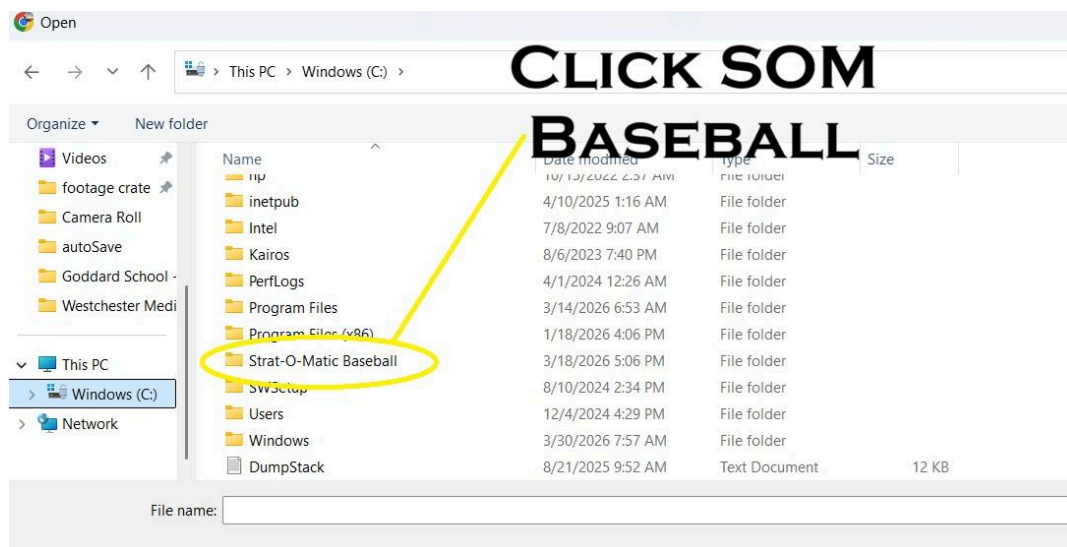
Open

This PC > Windows (C:) >

Click SOM Baseball

Organize ▾ New folder

Videos
footage crate
Camera Roll
autoSave
Goddard School -
Westchester Medi

This PC
Windows (C:)
Network

| Name | Date modified | Type | Size |
|---|---|---|---|
| hp | 10/13/2022 2:37 AM | File folder | |
| inetpub | 4/10/2025 1:16 AM | File folder | |
| Intel | 7/8/2022 9:07 AM | File folder | |
| Kairos | 8/6/2023 7:40 PM | File folder | |
| PerfLogs | 4/1/2024 12:26 AM | File folder | |
| Program Files | 3/14/2026 6:53 AM | File folder | |
| Program Files (x86) | 1/18/2026 4:06 PM | File folder | |
| Strat-O-Matic Baseball | 3/18/2026 5:06 PM | File folder | |
| SWSetup | 8/10/2024 2:34 PM | File folder | |
| Users | 12/4/2024 4:29 PM | File folder | |
| Windows | 3/30/2026 7:57 AM | File folder | |
| DumpStack | 8/21/2025 9:52 AM | Text Document | 12 KB |

File name: